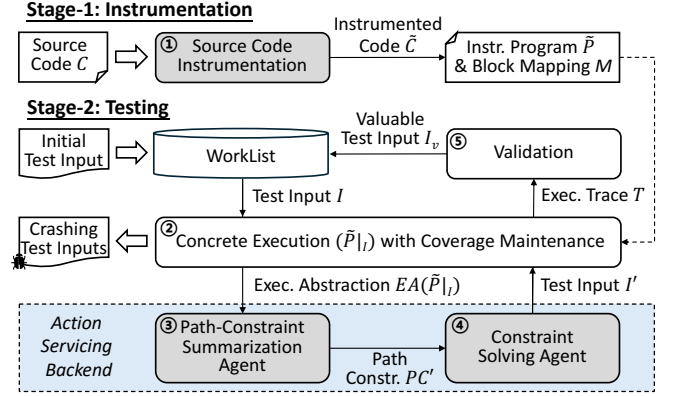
Stage-1: Instrumentation

Source Code $C$

① Source Code Instrumentation

Instrumented Code $\tilde{C}$

Instr. Program $\tilde{P}$ & Block Mapping $M$

Stage-2: Testing

Initial Test Input

WorkList

Valuable Test Input $I_v$

⑤ Validation

Test Input $I$

Exec. Trace $T$

Crashing Test Inputs

② Concrete Execution $(\tilde{P}|_I)$ with Coverage Maintenance

Exec. Abstraction $EA(\tilde{P}|_I)$

Test Input $I'$

Action Servicing Backend

③ Path-Constraint Summarization Agent

Path Constr. $PC'$

④ Constraint Solving Agent